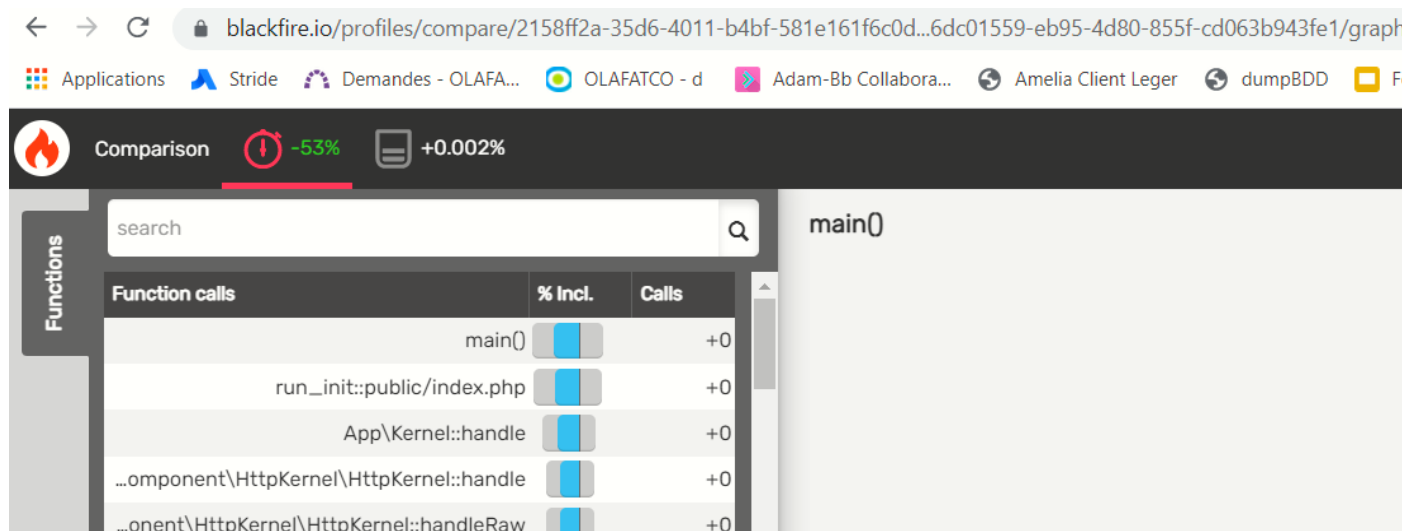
blackfire.io/profiles/compare/2158ff2a-35d6-4011-b4bf-581e161f6c0d...6dc01559-eb95-4d80-855f-cd063b943fe1/graph

Applications Stride Demandes - OLAFA... OLAFATCO - d Adam-Bb Collabora... Amelia Client Leger dumpBDD F

Comparison -53% +0.002%

Functions

search

main()

| Function calls | % Incl. | Calls |
|---|---|---|
| main() | | +0 |
| run_init::public/index.php | | +0 |
| App\Kernel::handle | | +0 |
| ...omponent\HttpKernel\HttpKernel::handle | | +0 |
| ...onent\HttpKernel\HttpKernel::handleRaw | | +0 |